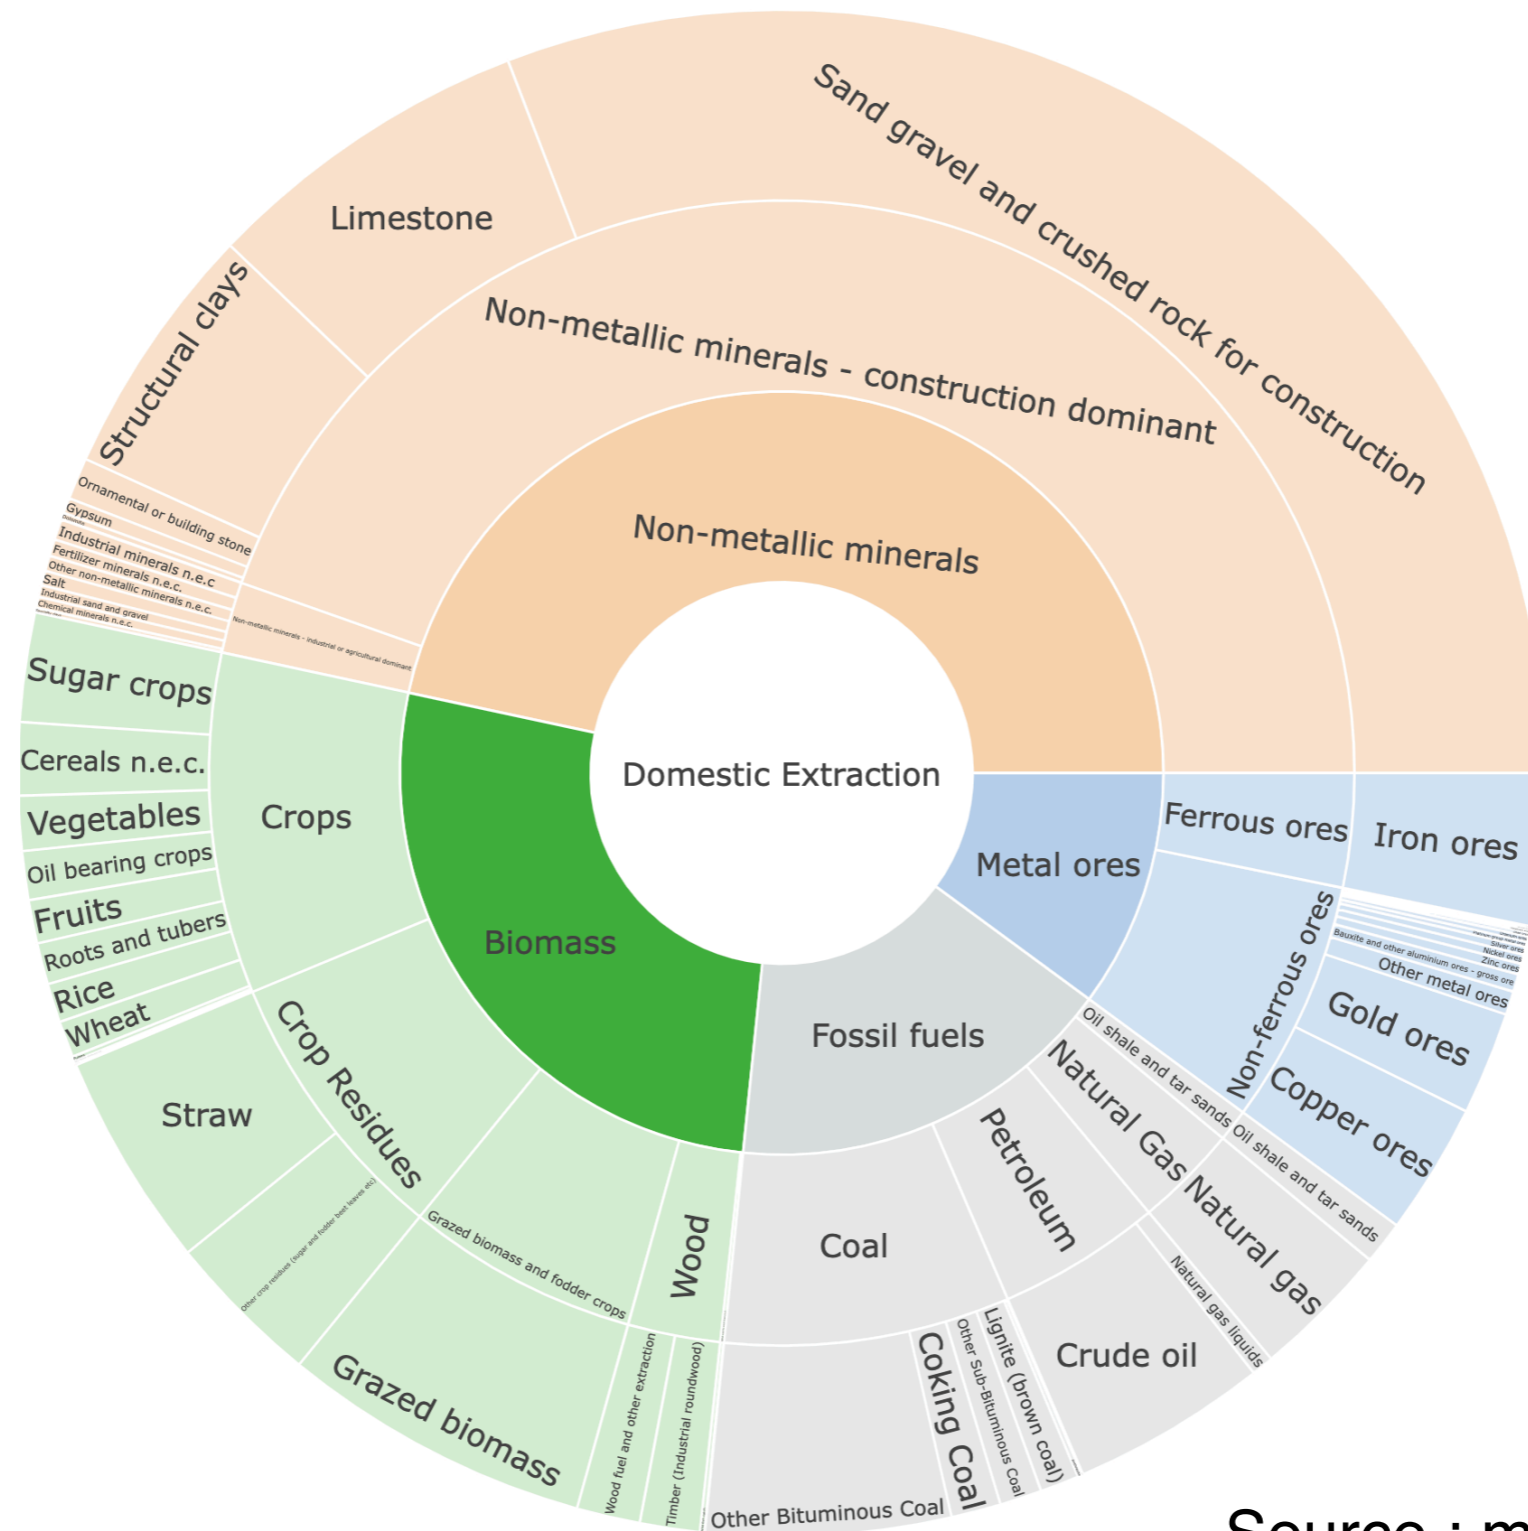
Domestic Extraction

Non-metallic minerals
Non-metallic minerals - construction dominant
Sand gravel and crushed rock for construction
Limestone
Structural clays
Ornamental or building stone
Gypsum
Industrial minerals n.e.c
Fertilizer minerals n.e.c.
Other non-metallic minerals n.e.c.
Salt
Industrial sand and gravel
Chemical minerals n.e.c.
Non-metallic minerals - industrial or agricultural dominant

Biomass
Crops
Sugar crops
Cereals n.e.c.
Vegetables
Oil bearing crops
Fruits
Roots and tubers
Rice
Wheat
Crop Residues
Straw
Other crop residues (sugar and fodder beet leaves etc)
Grazed biomass and fodder crops
Grazed biomass
Wood
Wood fuel and other extraction
Timber (Industrial roundwood)

Fossil fuels
Coal
Other Bituminous Coal
Coking Coal
Other Sub-Bituminous Coal
Lignite (brown coal)
Petroleum
Crude oil
Natural Gas
Natural gas
Natural gas liquids
Oil shale and tar sands
Oil shale and tar sands

Metal ores
Ferrous ores
Iron ores
Non-ferrous ores
Bauxite and other aluminium ores - gross ore
Silver ores
Nickel ores
Zinc ores
Other metal ores
Gold ores
Copper ores

Source : m